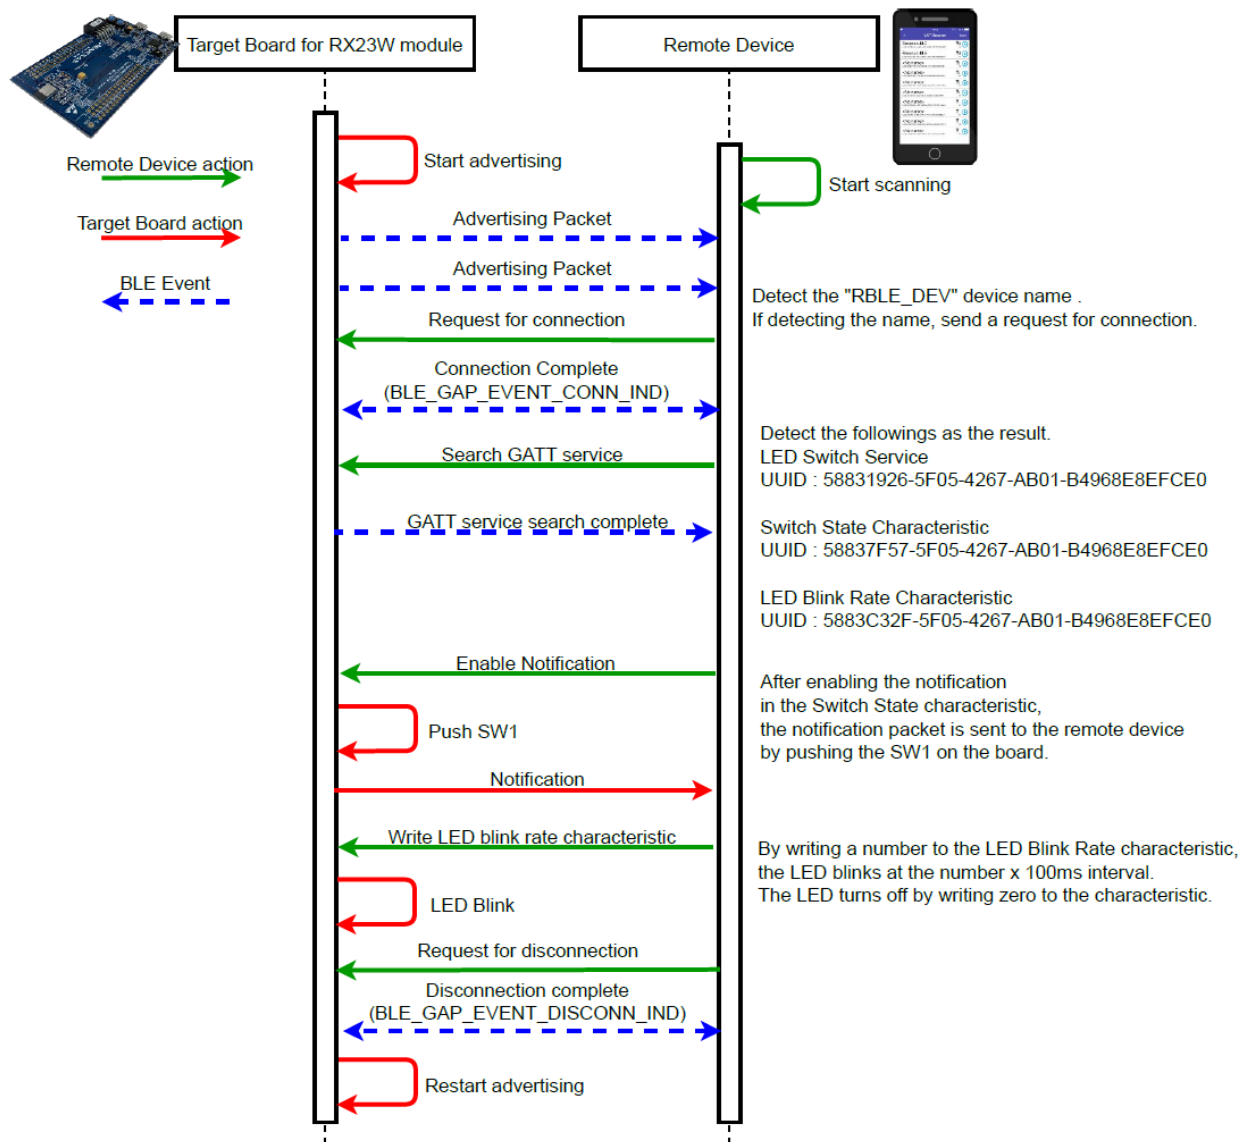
Target Board for RX23W module

Remote Device

Remote Device action

Target Board action

BLE Event

Start advertising

Start scanning

Advertising Packet

Advertising Packet

Detect the "RBLE_DEV" device name .
If detecting the name, send a request for connection.

Request for connection

Connection Complete
(BLE_GAP_EVENT_CONN_IND)

Detect the followings as the result.
LED Switch Service
UUID : 58831926-5F05-4267-AB01-B4968E8EFCE0

Search GATT service

GATT service search complete

Switch State Characteristic
UUID : 58837F57-5F05-4267-AB01-B4968E8EFCE0

LED Blink Rate Characteristic
UUID : 5883C32F-5F05-4267-AB01-B4968E8EFCE0

Enable Notification

After enabling the notification
in the Switch State characteristic,
the notification packet is sent to the remote device
by pushing the SW1 on the board.

Push SW1

Notification

Write LED blink rate characteristic

By writing a number to the LED Blink Rate characteristic,
the LED blinks at the number x 100ms interval.
The LED turns off by writing zero to the characteristic.

LED Blink

Request for disconnection

Disconnection complete
(BLE_GAP_EVENT_DISCONN_IND)

Restart advertising